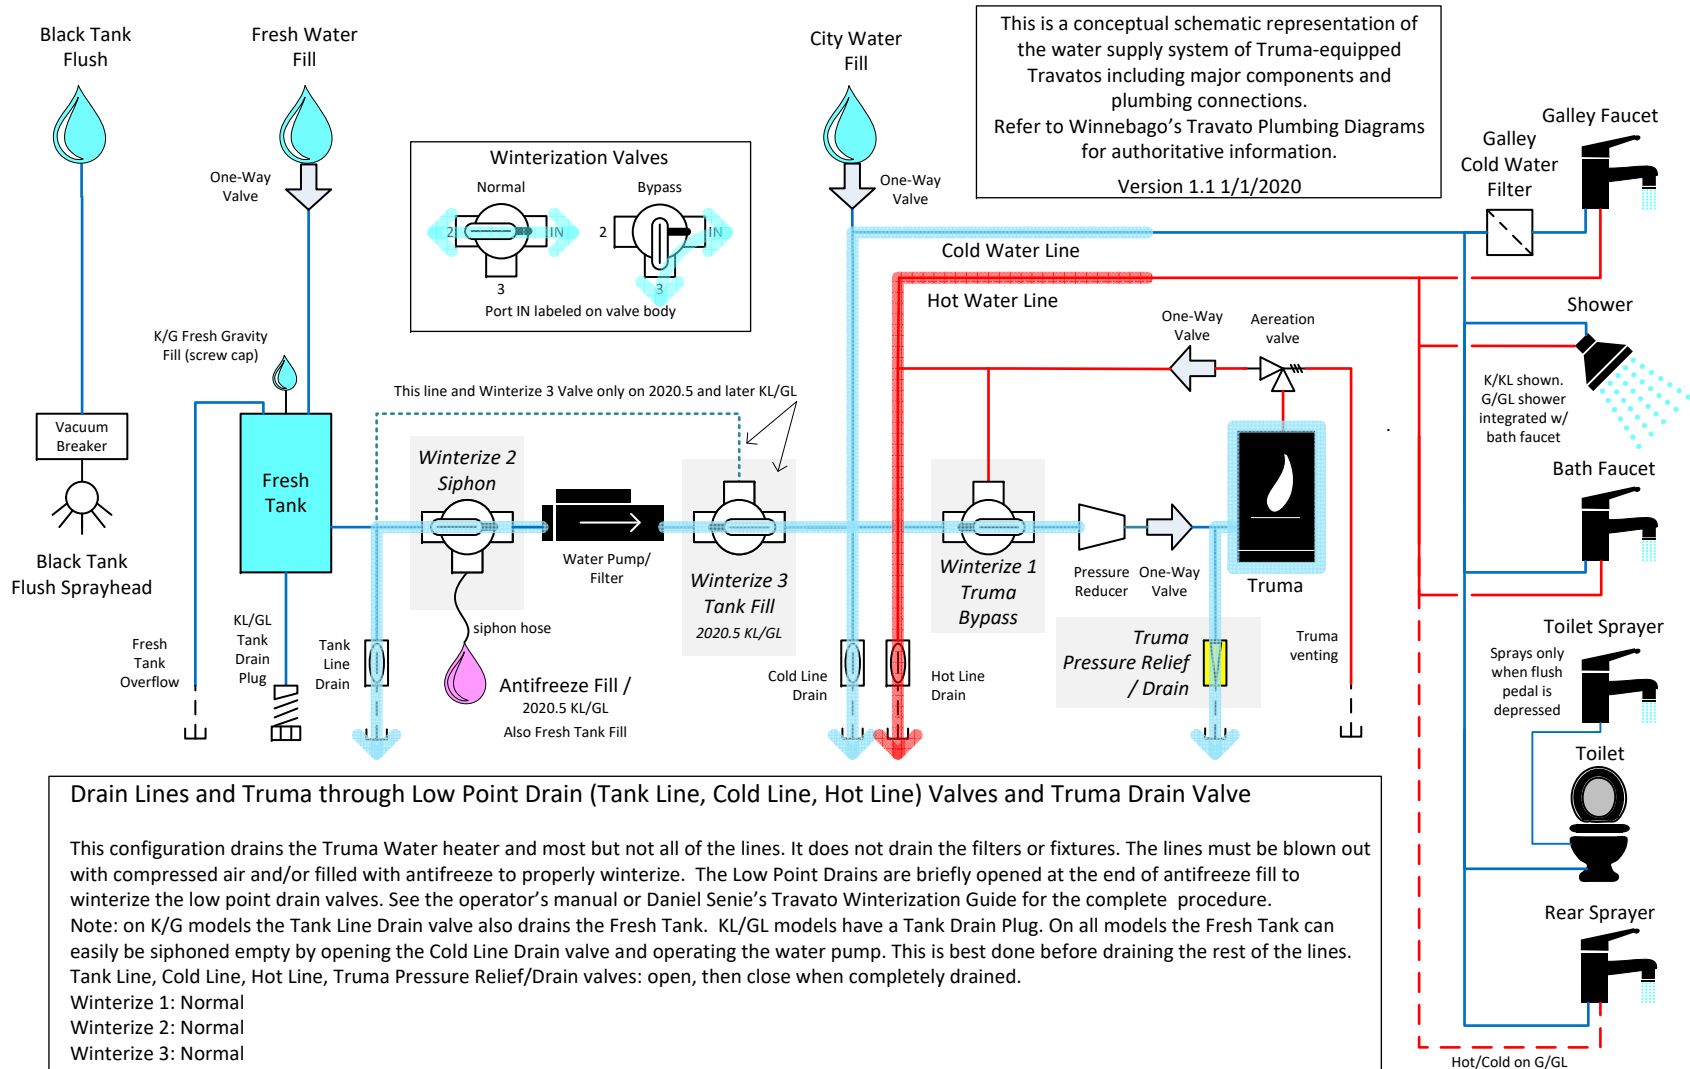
Black Tank Flush

Fresh Water Fill

City Water Fill

This is a conceptual schematic representation of the water supply system of Truma-equipped Travatos including major components and plumbing connections.
Refer to Winnebago's Travato Plumbing Diagrams for authoritative information.

Version 1.1 1/1/2020

Galley Faucet

Galley Cold Water Filter

One-Way Valve

One-Way Valve

Winterization Valves

Normal

Bypass

2

IN

3

2

IN

3

Port IN labeled on valve body

Cold Water Line

Hot Water Line

Shower

K/G Fresh Gravity Fill (screw cap)

One-Way Valve

Aereation valve

This line and Winterize 3 Valve only on 2020.5 and later KL/GL

K/KL shown. G/GL shower integrated w/ bath faucet

Vacuum Breaker

Fresh Tank

Winterize 2 Siphon

Bath Faucet

Black Tank Flush Sprayhead

Water Pump/ Filter

Winterize 3 Tank Fill

2020.5 KL/GL

Winterize 1 Truma Bypass

Pressure Reducer

One-Way Valve

Truma

siphon hose

Toilet Sprayer

KL/GL Tank Drain Plug

Fresh Tank Overflow

Tank Line Drain

Antifreeze Fill / 2020.5 KL/GL

Also Fresh Tank Fill

Cold Line Drain

Hot Line Drain

Truma Pressure Relief / Drain

Truma venting

Sprays only when flush pedal is depressed

Toilet

Rear Sprayer

Hot/Cold on G/GL

Drain Lines and Truma through Low Point Drain (Tank Line, Cold Line, Hot Line) Valves and Truma Drain Valve

This configuration drains the Truma Water heater and most but not all of the lines. It does not drain the filters or fixtures. The lines must be blown out with compressed air and/or filled with antifreeze to properly winterize. The Low Point Drains are briefly opened at the end of antifreeze fill to winterize the low point drain valves. See the operator's manual or Daniel Senie's Travato Winterization Guide for the complete procedure.
Note: on K/G models the Tank Line Drain valve also drains the Fresh Tank. KL/GL models have a Tank Drain Plug. On all models the Fresh Tank can easily be siphoned empty by opening the Cold Line Drain valve and operating the water pump. This is best done before draining the rest of the lines.
Tank Line, Cold Line, Hot Line, Truma Pressure Relief/Drain valves: open, then close when completely drained.
Winterize 1: Normal
Winterize 2: Normal
Winterize 3: Normal